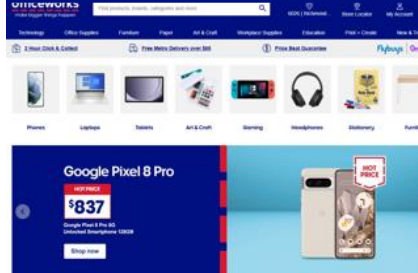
officeworks
Make Bigger Things Happen
Find products, brands, categories and more
6025 | Richmond
Store Locator
My Account
Technology
Office Supplies
Furniture
Paper
Art & Craft
Workplace Supplies
Education
Print + Create
New & Tr
2 Hour Click & Collect
Free Metro Delivery over $55
Price Beat Guarantee
Flybuys
Phones
Laptops
Tablets
Art & Craft
Gaming
Headphones
Stationery
Furni
Google Pixel 8 Pro
HOT PRICE
$837
Google Pixel 8 Pro 5G Unlocked Smartphone 128GB
Shop now
HOT PRICE